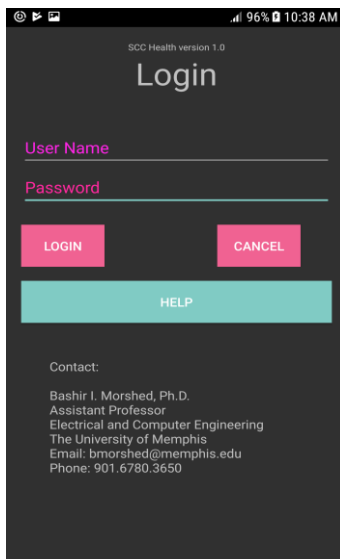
96% 10:38 AM

SCC Health version 1.0

Login

User Name

Password

LOGIN

CANCEL

HELP

Contact:

Bashir I. Morshed, Ph.D.
Assistant Professor
Electrical and Computer Engineering
The University of Memphis
Email: bmorshed@memphis.edu
Phone: 901.6780.3650